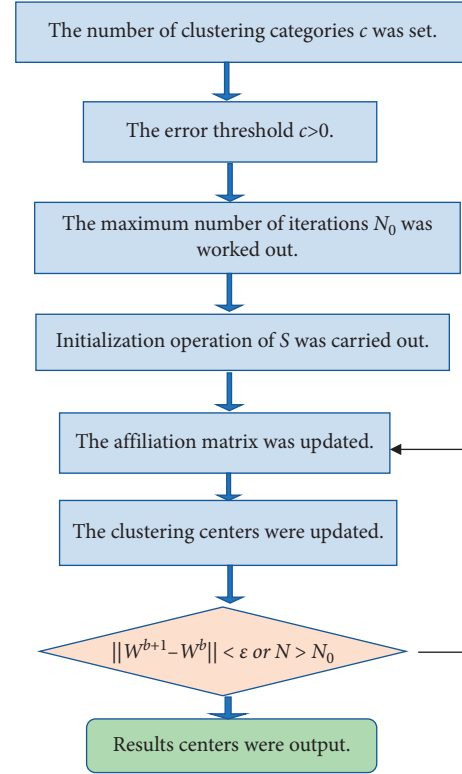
The number of clustering categories $c$ was set.

The error threshold $c>0$.

The maximum number of iterations $N_0$ was worked out.

Initialization operation of $S$ was carried out.

The affiliation matrix was updated.

The clustering centers were updated.

$||W^{b+1}-W^{b}|| < \varepsilon$ or $N > N_0$

Results centers were output.